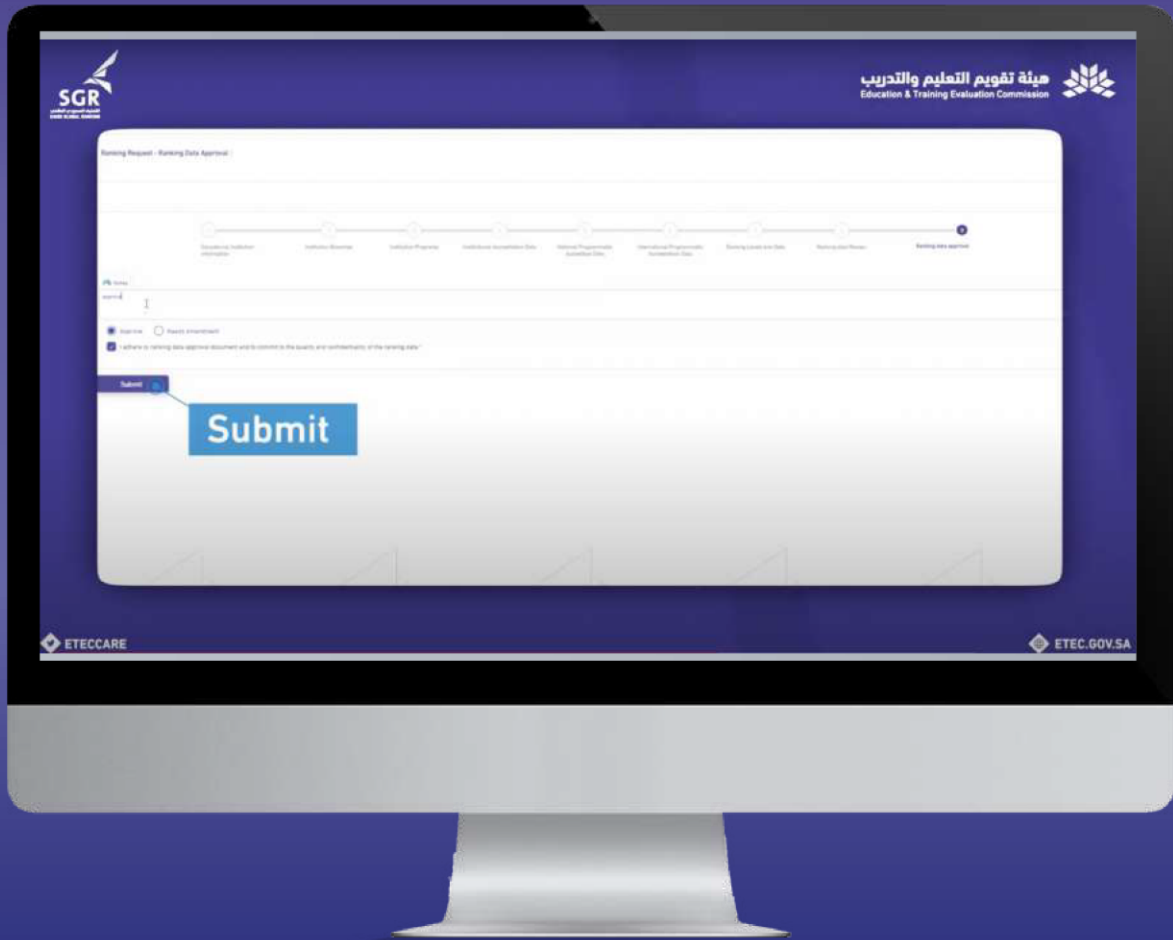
SGR

هيئة تقويم التعليم والتدريب
Education & Training Evaluation Commission

Ranking Request - Ranking Data Approval

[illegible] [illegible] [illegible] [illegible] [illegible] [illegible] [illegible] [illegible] Ranking data approval

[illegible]

Approve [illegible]

I adhere to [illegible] ranking data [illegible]

Submit

Submit

ETECCARE

ETEC.GOV.SA